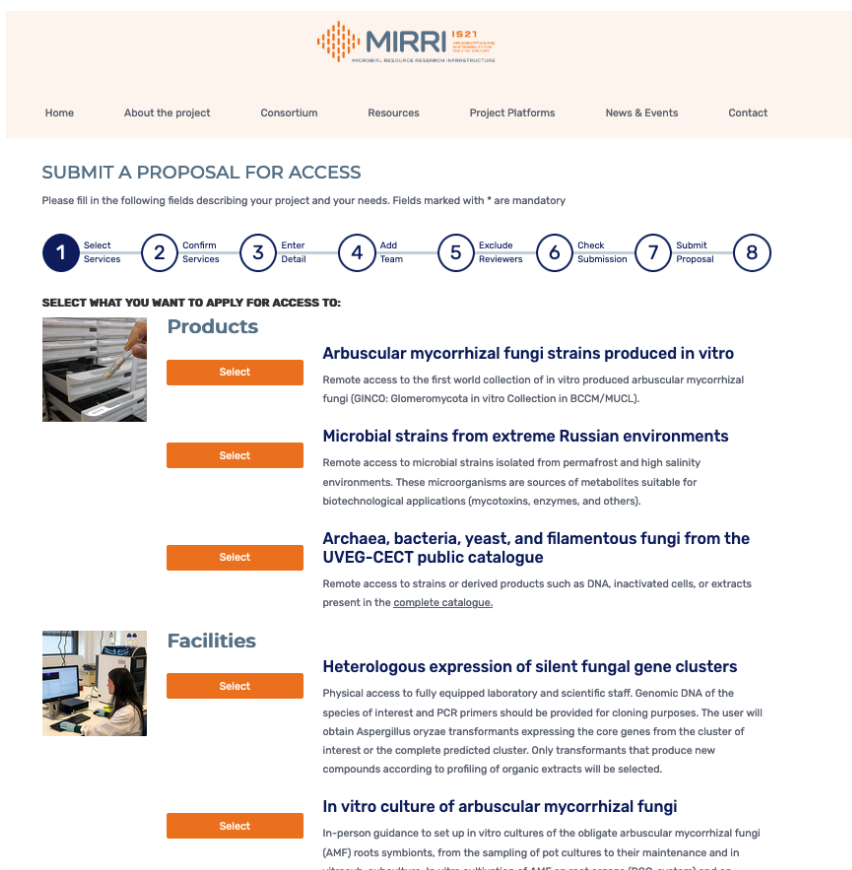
MIRRI IS21
MICROBIAL RESOURCE RESEARCH INFRASTRUCTURE

Home
About the project
Consortium
Resources
Project Platforms
News & Events
Contact

SUBMIT A PROPOSAL FOR ACCESS

Please fill in the following fields describing your project and your needs. Fields marked with * are mandatory

1 Select Services
2 Confirm Services
3 Enter Detail
4 Add Team
5 Exclude Reviewers
6 Check Submission
7 Submit Proposal
8

SELECT WHAT YOU WANT TO APPLY FOR ACCESS TO:

Products

Select

Arbuscular mycorrhizal fungi strains produced in vitro

Remote access to the first world collection of in vitro produced arbuscular mycorrhizal fungi (GINCO: Glomeromycota in vitro Collection in BCCM/MUCL).

Select

Microbial strains from extreme Russian environments

Remote access to microbial strains isolated from permafrost and high salinity environments. These microorganisms are sources of metabolites suitable for biotechnological applications (mycotoxins, enzymes, and others).

Select

Archaea, bacteria, yeast, and filamentous fungi from the UVEG-CECT public catalogue

Remote access to strains or derived products such as DNA, inactivated cells, or extracts present in the complete catalogue.

Facilities

Select

Heterologous expression of silent fungal gene clusters

Physical access to fully equipped laboratory and scientific staff. Genomic DNA of the species of interest and PCR primers should be provided for cloning purposes. The user will obtain Aspergillus oryzae transformants expressing the core genes from the cluster of interest or the complete predicted cluster. Only transformants that produce new compounds according to profiling of organic extracts will be selected.

Select

In vitro culture of arbuscular mycorrhizal fungi

In-person guidance to set up in vitro cultures of the obligate arbuscular mycorrhizal fungi (AMF) roots symbionts, from the sampling of pot cultures to their maintenance and in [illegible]